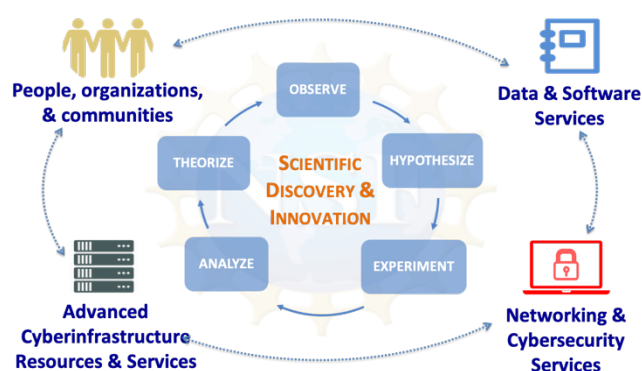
People, organizations, & communities

Data & Software Services

OBSERVE

THEORIZE

HYPOTHESIZE

SCIENTIFIC DISCOVERY & INNOVATION

ANALYZE

EXPERIMENT

Advanced Cyberinfrastructure Resources & Services

Networking & Cybersecurity Services